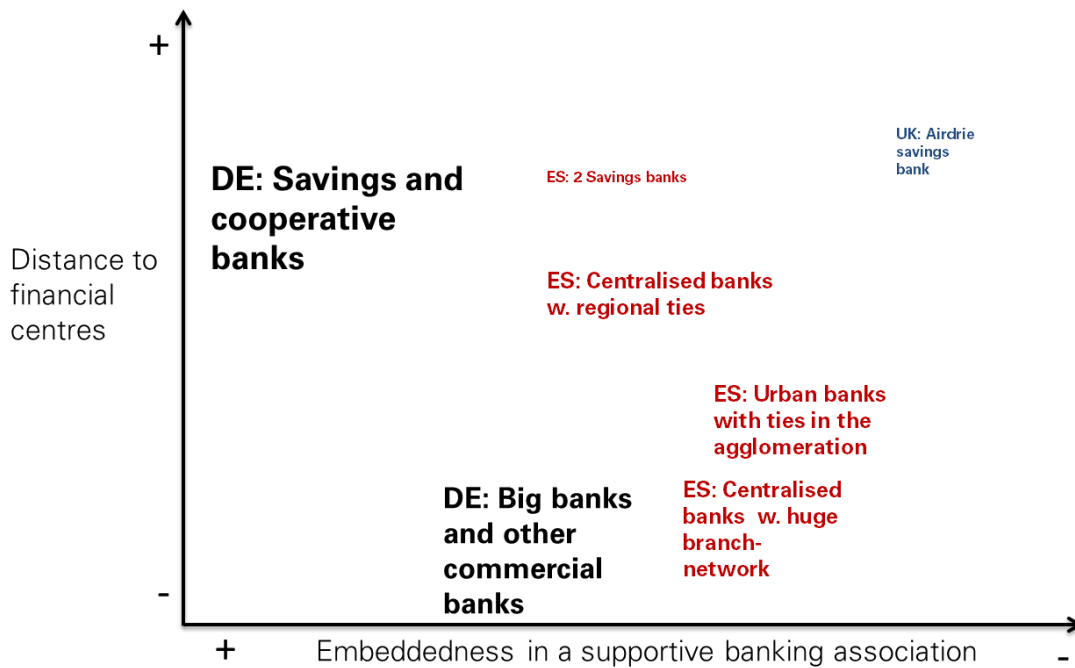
+

Distance to financial centres

-

DE: Savings and cooperative banks

ES: 2 Savings banks

UK: Airdrie savings bank

ES: Centralised banks w. regional ties

ES: Urban banks with ties in the agglomeration

DE: Big banks and other commercial banks

ES: Centralised banks w. huge branch-network

+

Embeddedness in a supportive banking association

-